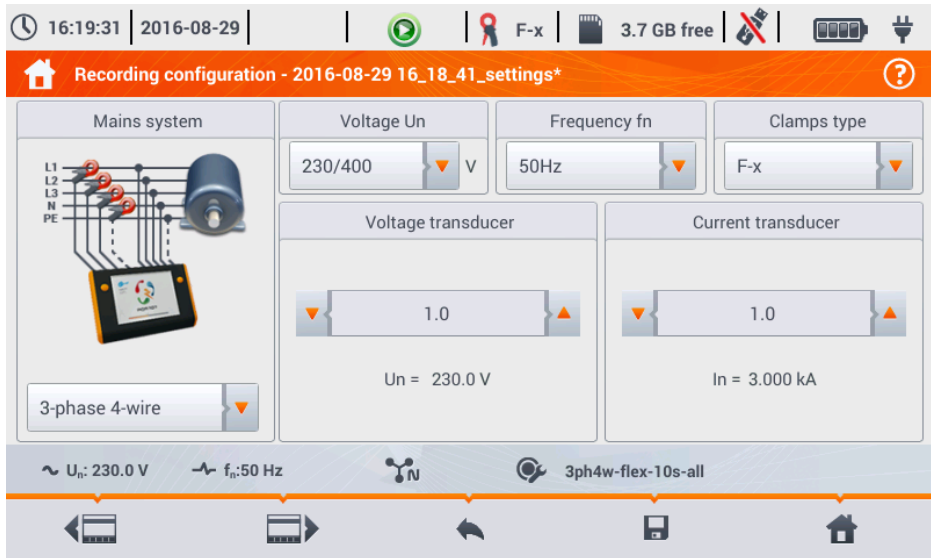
16:19:31 | 2016-08-29 | F-x | 3.7 GB free

Recording configuration - 2016-08-29 16_18_41_settings*

Mains system

L1
L2
L3
N
PE

3-phase 4-wire

Voltage Un

230/400 V

Frequency fn

50Hz

Clamps type

F-x

Voltage transducer

1.0

Un = 230.0 V

Current transducer

1.0

In = 3.000 kA

$U_n$: 230.0 V   $f_n$:50 Hz   N   3ph4w-flex-10s-all